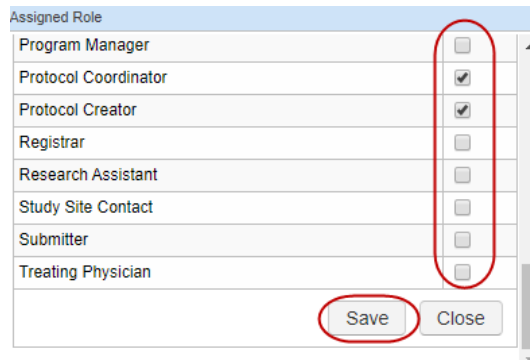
Assigned Role

| | |
|---|---|
| Program Manager | ☐ |
| Protocol Coordinator | ☑ |
| Protocol Creator | ☑ |
| Registrar | ☐ |
| Research Assistant | ☐ |
| Study Site Contact | ☐ |
| Submitter | ☐ |
| Treating Physician | ☐ |

Save Close